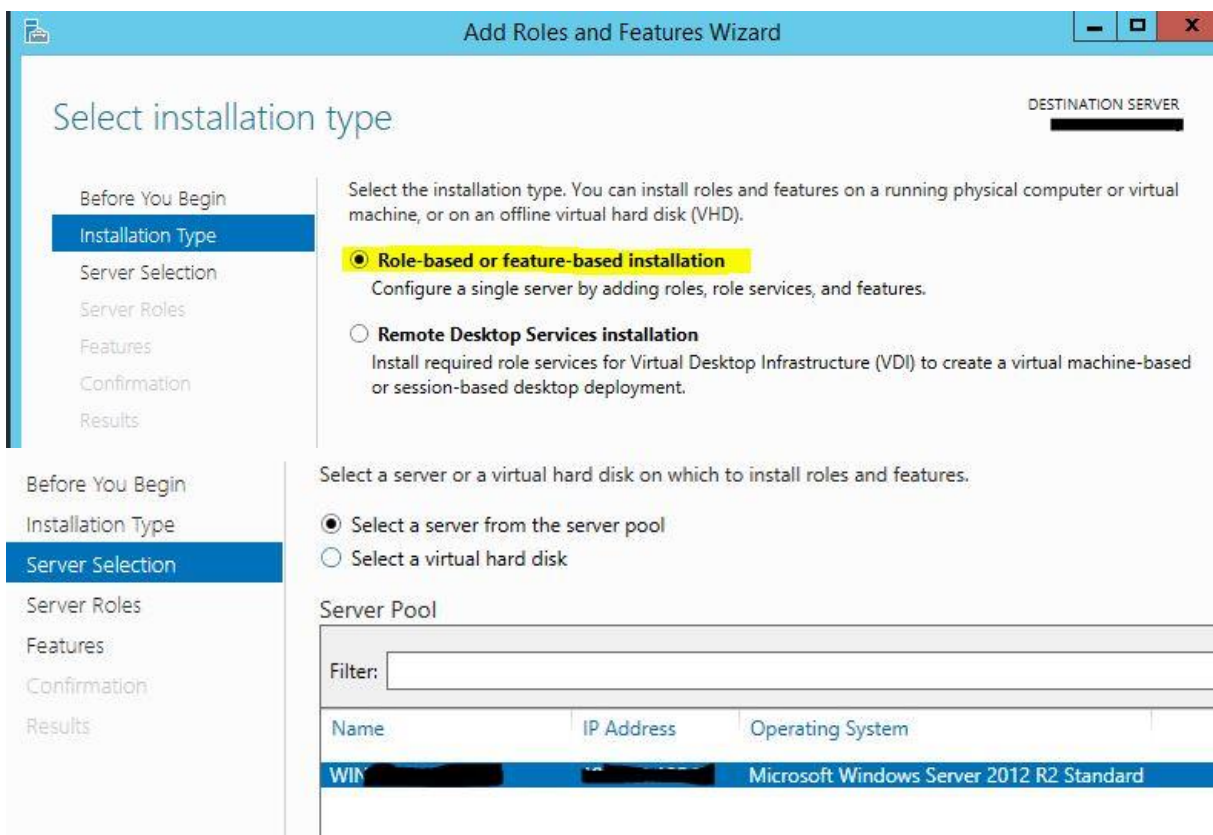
Add Roles and Features Wizard

Select installation type

DESTINATION SERVER
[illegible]

Before You Begin
Installation Type
Server Selection
Server Roles
Features
Confirmation
Results

Select the installation type. You can install roles and features on a running physical computer or virtual machine, or on an offline virtual hard disk (VHD).

Role-based or feature-based installation
Configure a single server by adding roles, role services, and features.

Remote Desktop Services installation
Install required role services for Virtual Desktop Infrastructure (VDI) to create a virtual machine-based or session-based desktop deployment.

Before You Begin
Installation Type
Server Selection
Server Roles
Features
Confirmation
Results

Select a server or a virtual hard disk on which to install roles and features.

Select a server from the server pool
Select a virtual hard disk

Server Pool

Filter:

| Name | IP Address | Operating System |
|---|---|---|
| WIN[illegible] | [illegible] | Microsoft Windows Server 2012 R2 Standard |